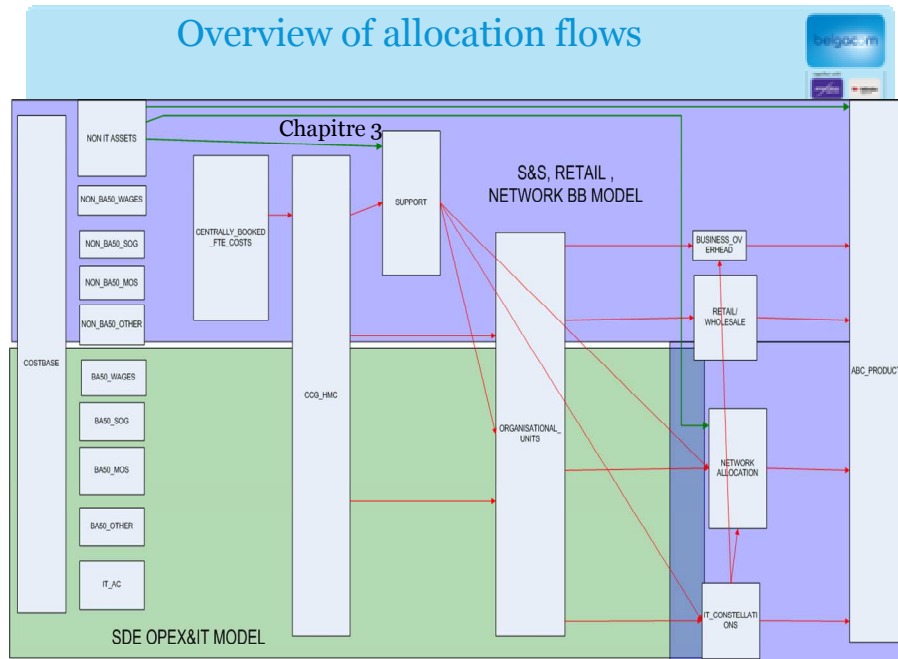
Overview of allocation flows

belgacom

Chapitre 3

NON IT ASSETS

NON_BA50_WAGES

NON_BA50_SOG

NON_BA50_MOS

NON_BA50_OTHER

CENTRALLY_BOOKED_FTE_COSTS

SUPPORT

S&S, RETAIL , NETWORK BB MODEL

BUSINESS_OVERHEAD

RETAIL/ WHOLESALE

COSTBASE

BA50_WAGES

BA50_SOG

BA50_MOS

BA50_OTHER

IT_AC

CCG_HMC

ORGANISATIONAL_ UNITS

NETWORK ALLOCATION

IT_CONSTELLATIONS

ABC_PRODUCT

SDE OPEX&IT MODEL